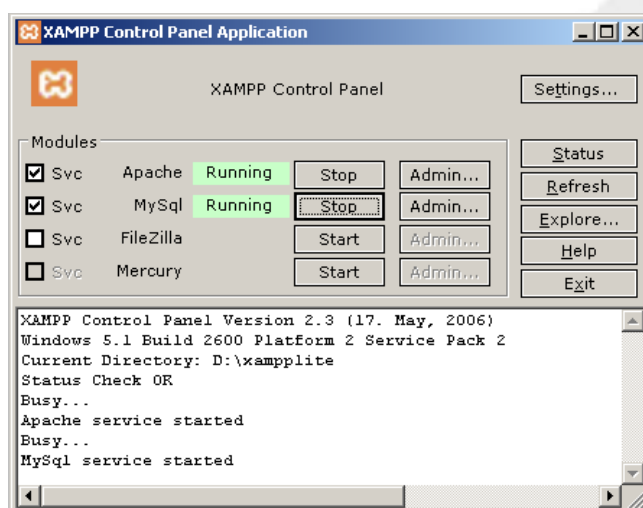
XAMPP Control Panel Application

XAMPP Control Panel

Settings...

Modules

Svc Apache Running Stop Admin...

Svc MySql Running Stop Admin...

Svc FileZilla Start Admin...

Svc Mercury Start Admin...

Status

Refresh

Explore...

Help

Exit

XAMPP Control Panel Version 2.3 (17. May, 2006)
Windows 5.1 Build 2600 Platform 2 Service Pack 2
Current Directory: D:\xampplite
Status Check OK
Busy...
Apache service started
Busy...
MySql service started